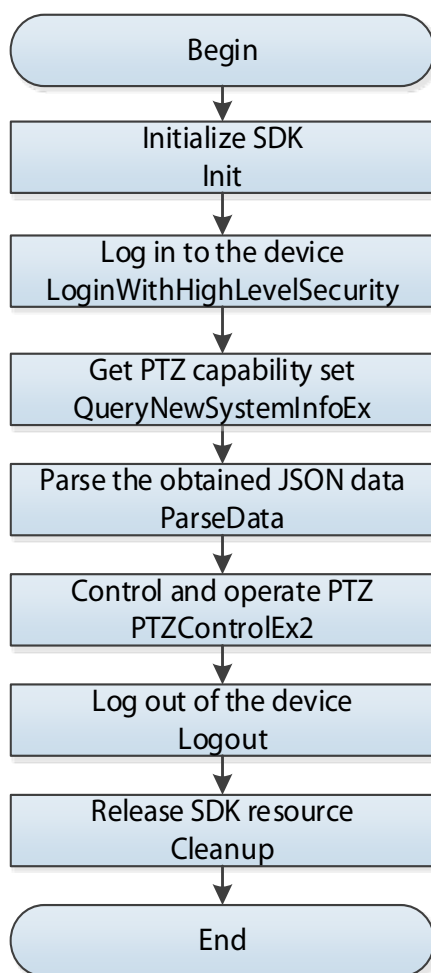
Begin

Initialize SDK
Init

Log in to the device
LoginWithHighLevelSecurity

Get PTZ capability set
QueryNewSystemInfoEx

Parse the obtained JSON data
ParseData

Control and operate PTZ
PTZControlEx2

Log out of the device
Logout

Release SDK resource
Cleanup

End